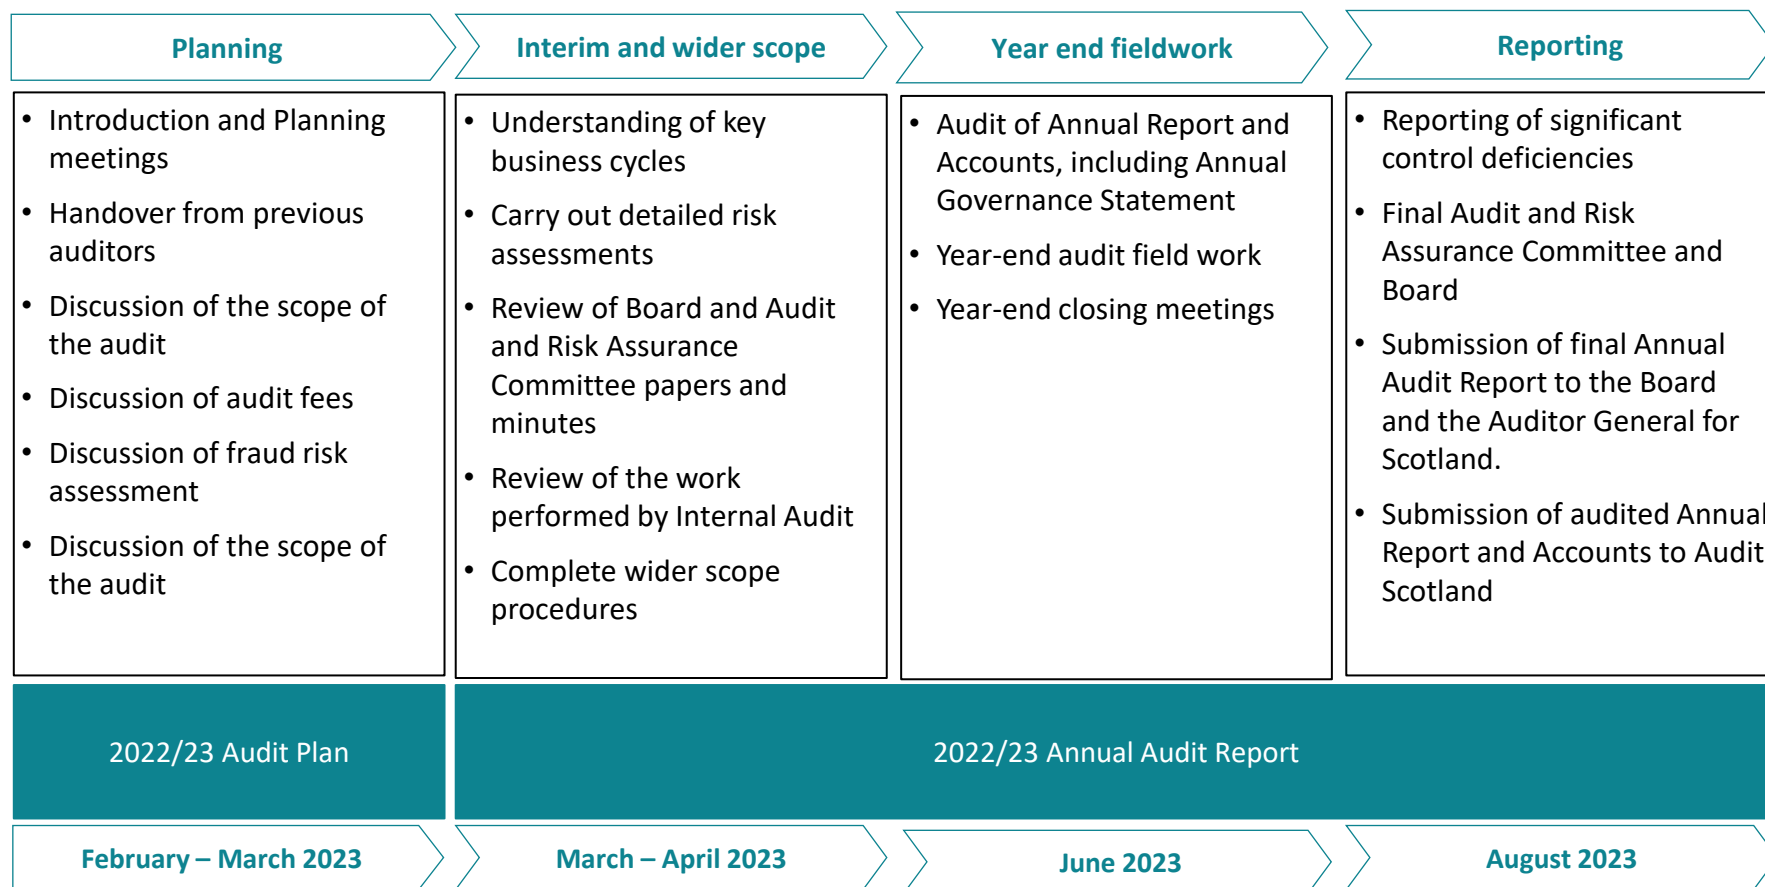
Planning

- Introduction and Planning meetings
- Handover from previous auditors
- Discussion of the scope of the audit
- Discussion of audit fees
- Discussion of fraud risk assessment
- Discussion of the scope of the audit

Interim and wider scope

- Understanding of key business cycles
- Carry out detailed risk assessments
- Review of Board and Audit and Risk Assurance Committee papers and minutes
- Review of the work performed by Internal Audit
- Complete wider scope procedures

Year end fieldwork

- Audit of Annual Report and Accounts, including Annual Governance Statement
- Year-end audit field work
- Year-end closing meetings

Reporting

- Reporting of significant control deficiencies
- Final Audit and Risk Assurance Committee and Board
- Submission of final Annual Audit Report to the Board and the Auditor General for Scotland.
- Submission of audited Annual Report and Accounts to Audit Scotland

2022/23 Audit Plan

2022/23 Annual Audit Report

February – March 2023

March – April 2023

June 2023

August 2023